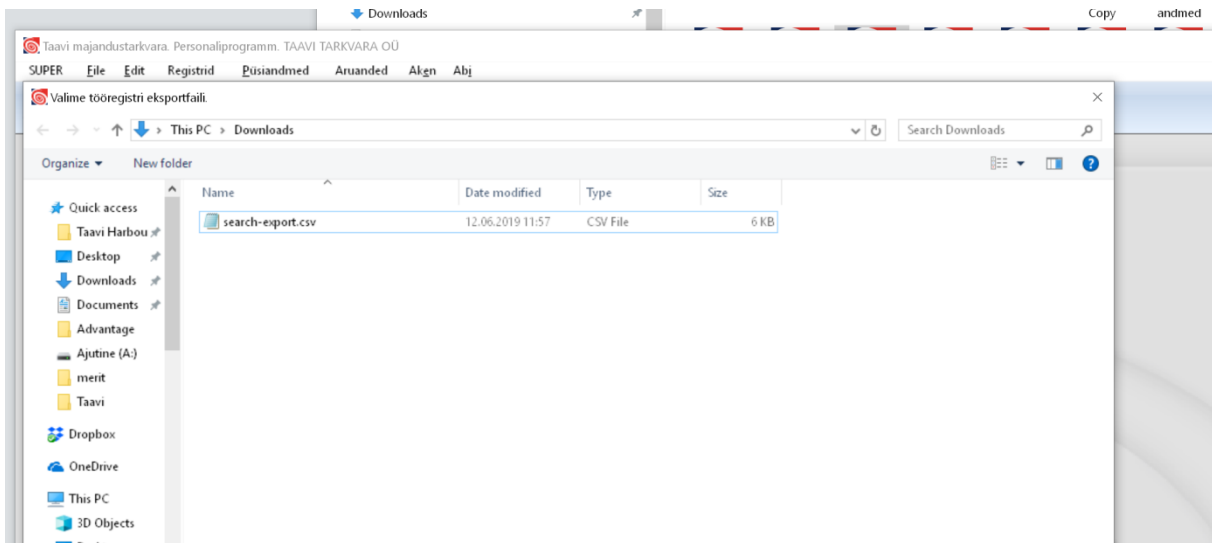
Downloads
Copy
andmed
Taavi majandustarkvara. Personaliprogramm. TAAVI TARKVARA OÜ
SUPER File Edit Registrid Püsiandmed Aruanded Aken Abi
Valime tööregistri eksportfaili.
×
This PC > Downloads
Search Downloads
Organize ▾ New folder
Quick access
Taavi Harbou
Desktop
Downloads
Documents
Advantage
Ajutine (A:)
merit
Taavi
Dropbox
OneDrive
This PC
3D Objects

| Name | Date modified | Type | Size |
|---|---|---|---|
| search-export.csv | 12.06.2019 11:57 | CSV File | 6 KB |